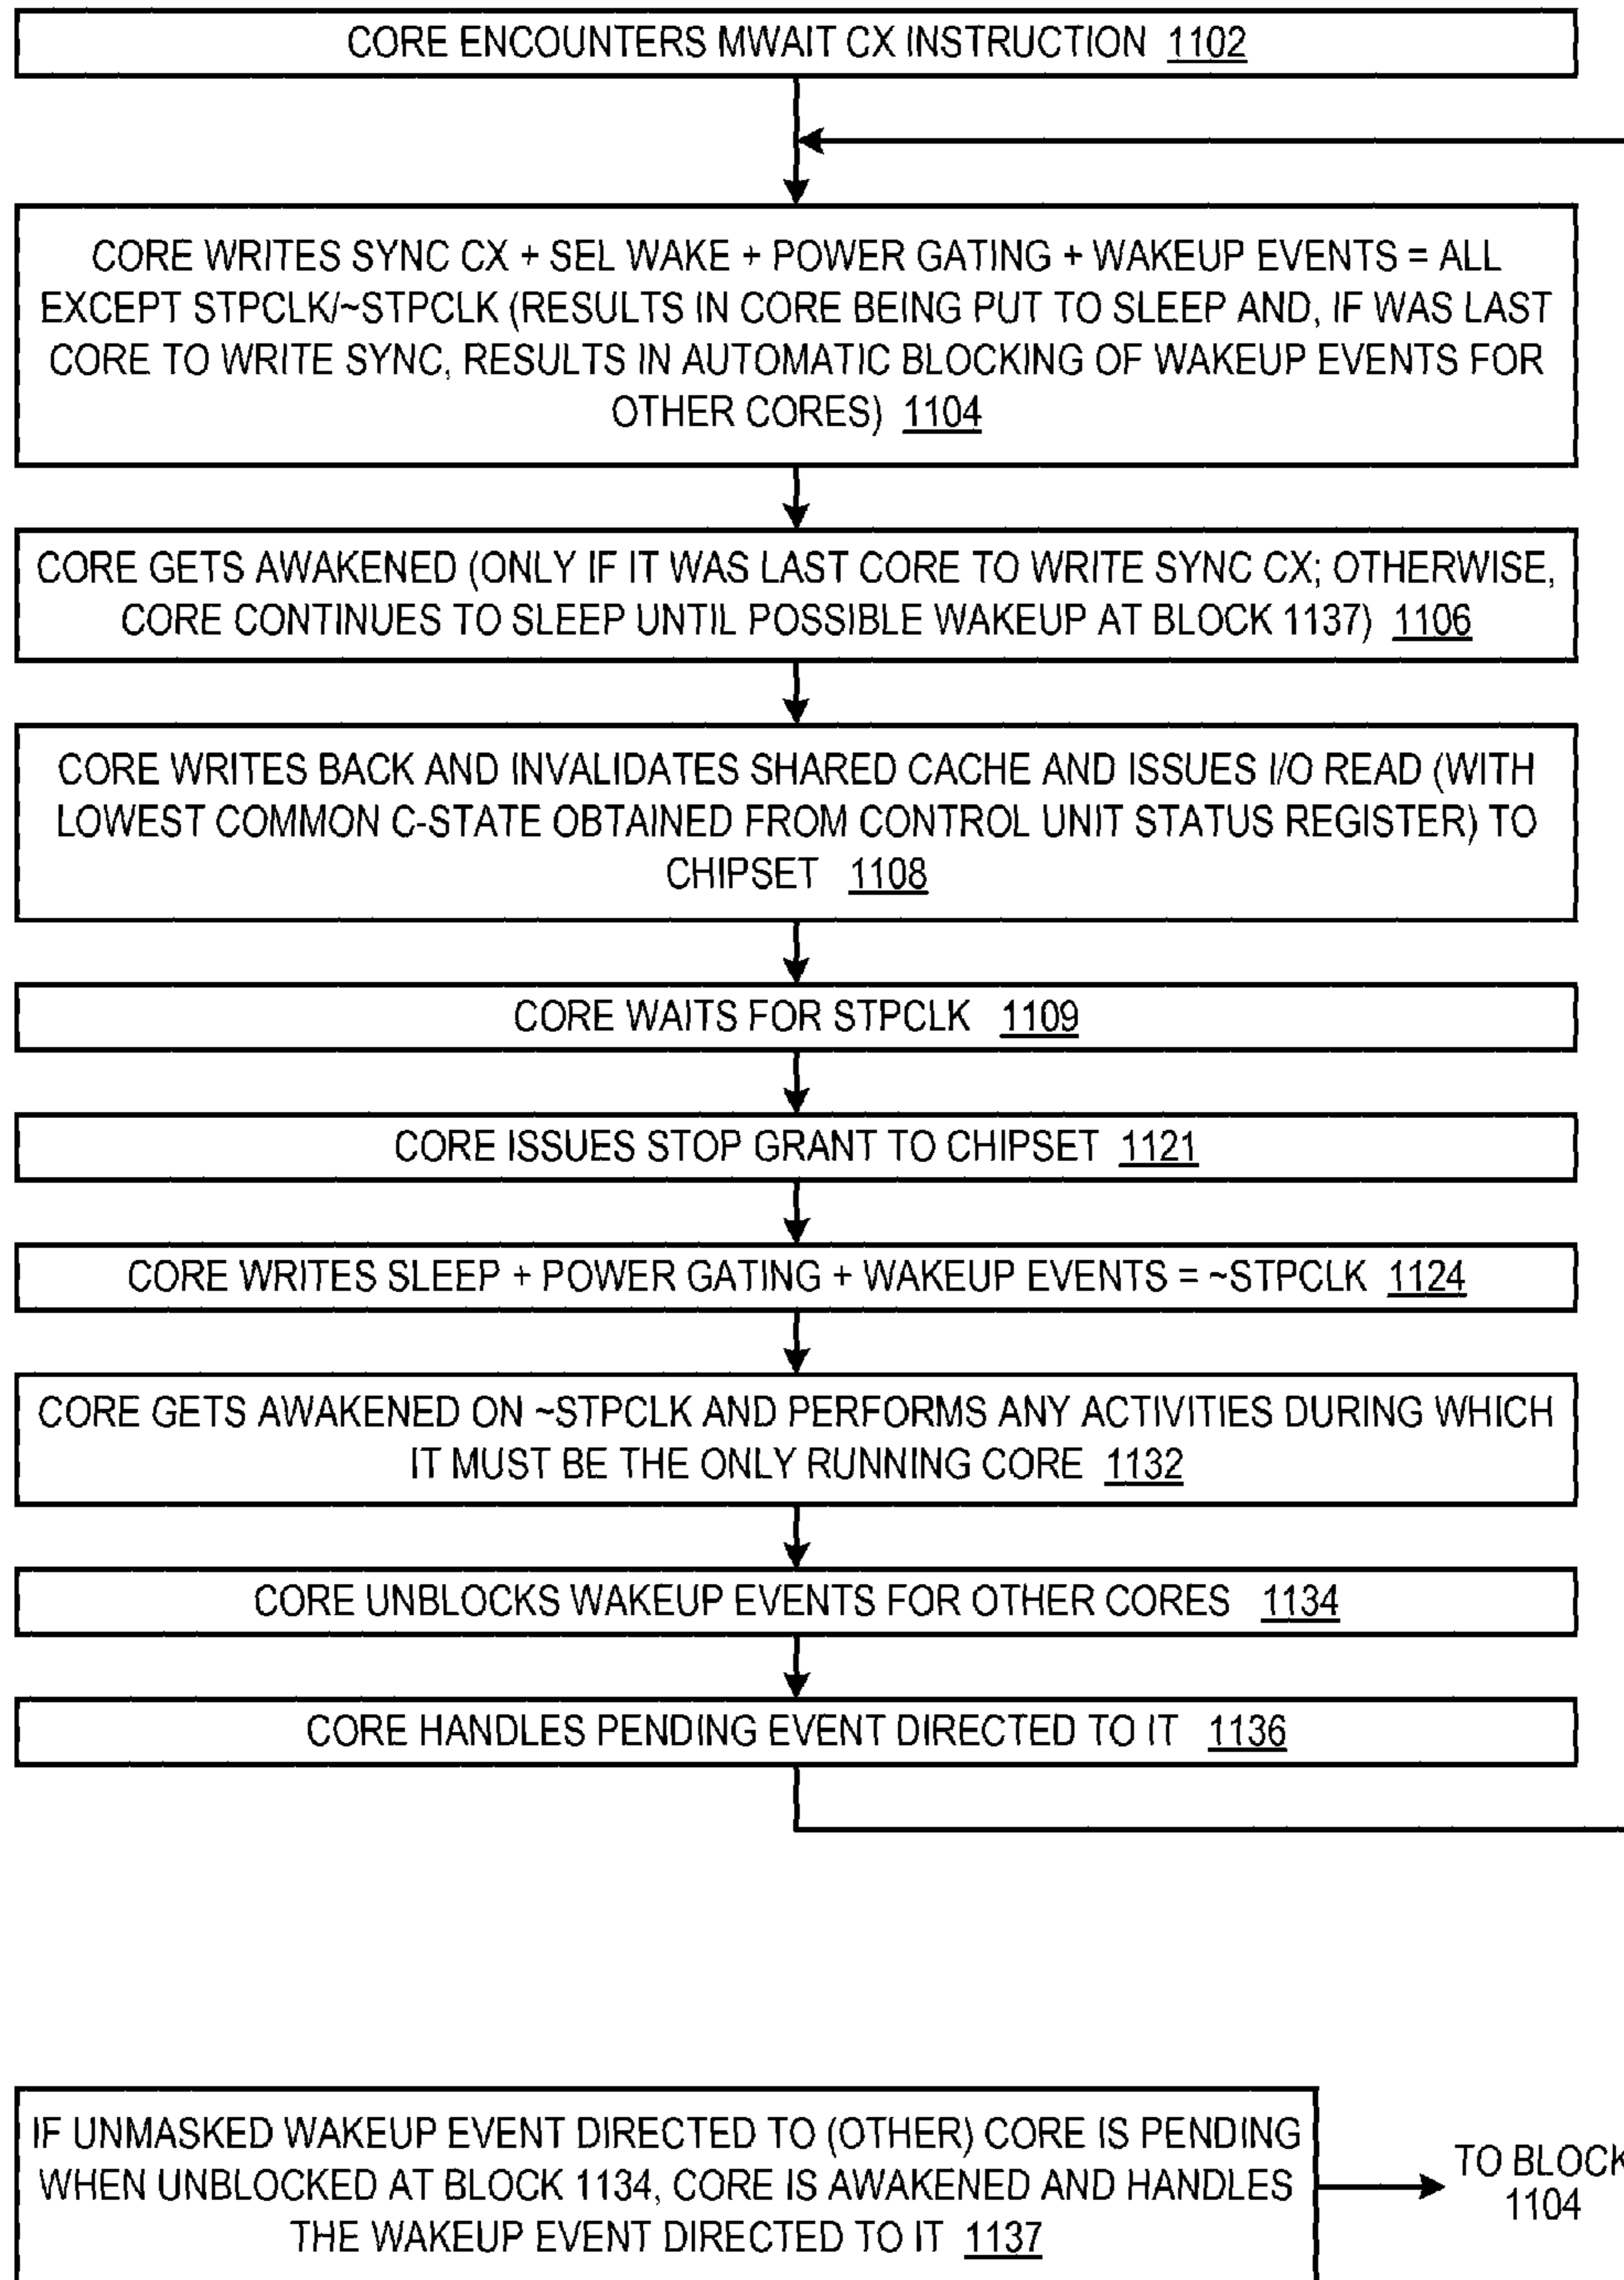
CORE ENCOUNTERS MWAIT CX INSTRUCTION 1102

CORE WRITES SYNC CX + SEL WAKE + POWER GATING + WAKEUP EVENTS = ALL EXCEPT STPCLK/~STPCLK (RESULTS IN CORE BEING PUT TO SLEEP AND, IF WAS LAST CORE TO WRITE SYNC, RESULTS IN AUTOMATIC BLOCKING OF WAKEUP EVENTS FOR OTHER CORES) 1104

CORE GETS AWAKENED (ONLY IF IT WAS LAST CORE TO WRITE SYNC CX; OTHERWISE, CORE CONTINUES TO SLEEP UNTIL POSSIBLE WAKEUP AT BLOCK 1137) 1106

CORE WRITES BACK AND INVALIDATES SHARED CACHE AND ISSUES I/O READ (WITH LOWEST COMMON C-STATE OBTAINED FROM CONTROL UNIT STATUS REGISTER) TO CHIPSET 1108

CORE WAITS FOR STPCLK 1109

CORE ISSUES STOP GRANT TO CHIPSET 1121

CORE WRITES SLEEP + POWER GATING + WAKEUP EVENTS = ~STPCLK 1124

CORE GETS AWAKENED ON ~STPCLK AND PERFORMS ANY ACTIVITIES DURING WHICH IT MUST BE THE ONLY RUNNING CORE 1132

CORE UNBLOCKS WAKEUP EVENTS FOR OTHER CORES 1134

CORE HANDLES PENDING EVENT DIRECTED TO IT 1136

IF UNMASKED WAKEUP EVENT DIRECTED TO (OTHER) CORE IS PENDING WHEN UNBLOCKED AT BLOCK 1134, CORE IS AWAKENED AND HANDLES THE WAKEUP EVENT DIRECTED TO IT 1137

TO BLOCK 1104